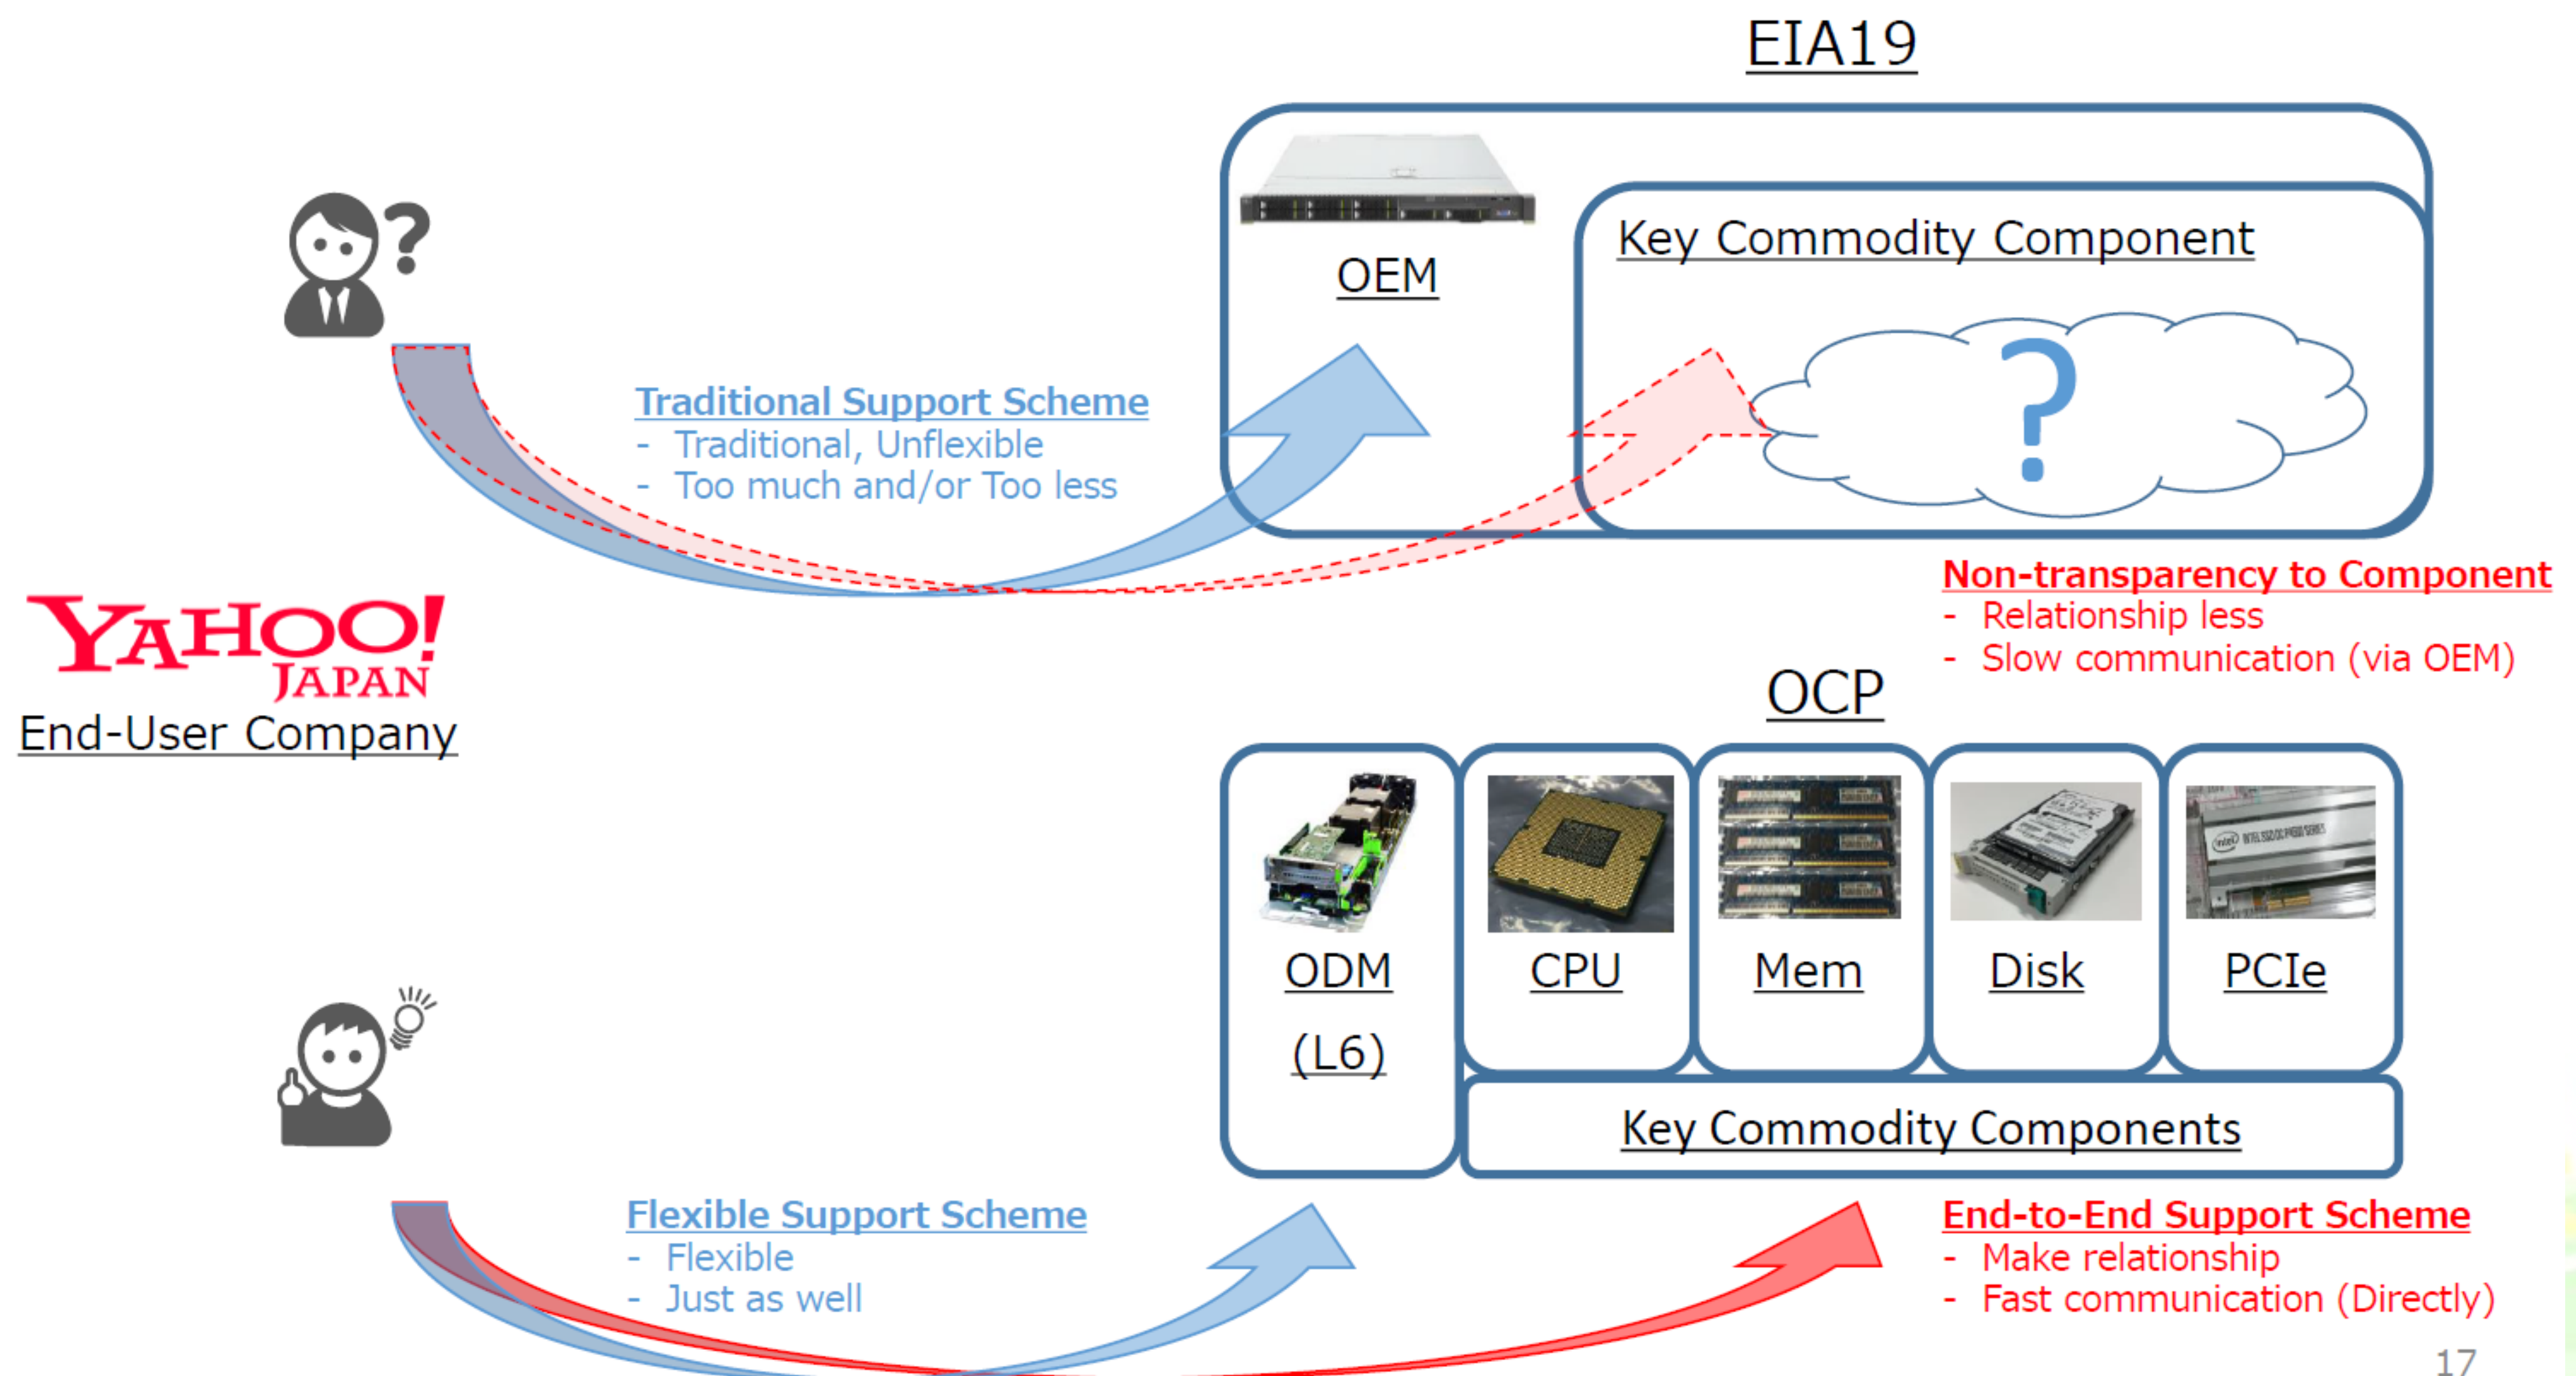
EIA19

OEM

Key Commodity Component

?

Traditional Support Scheme
- Traditional, Unflexible
- Too much and/or Too less

Non-transparency to Component
- Relationship less
- Slow communication (via OEM)

YAHOO! JAPAN
End-User Company

OCP

ODM (L6)

CPU

Mem

Disk

PCIe

Key Commodity Components

Flexible Support Scheme
- Flexible
- Just as well

End-to-End Support Scheme
- Make relationship
- Fast communication (Directly)

17